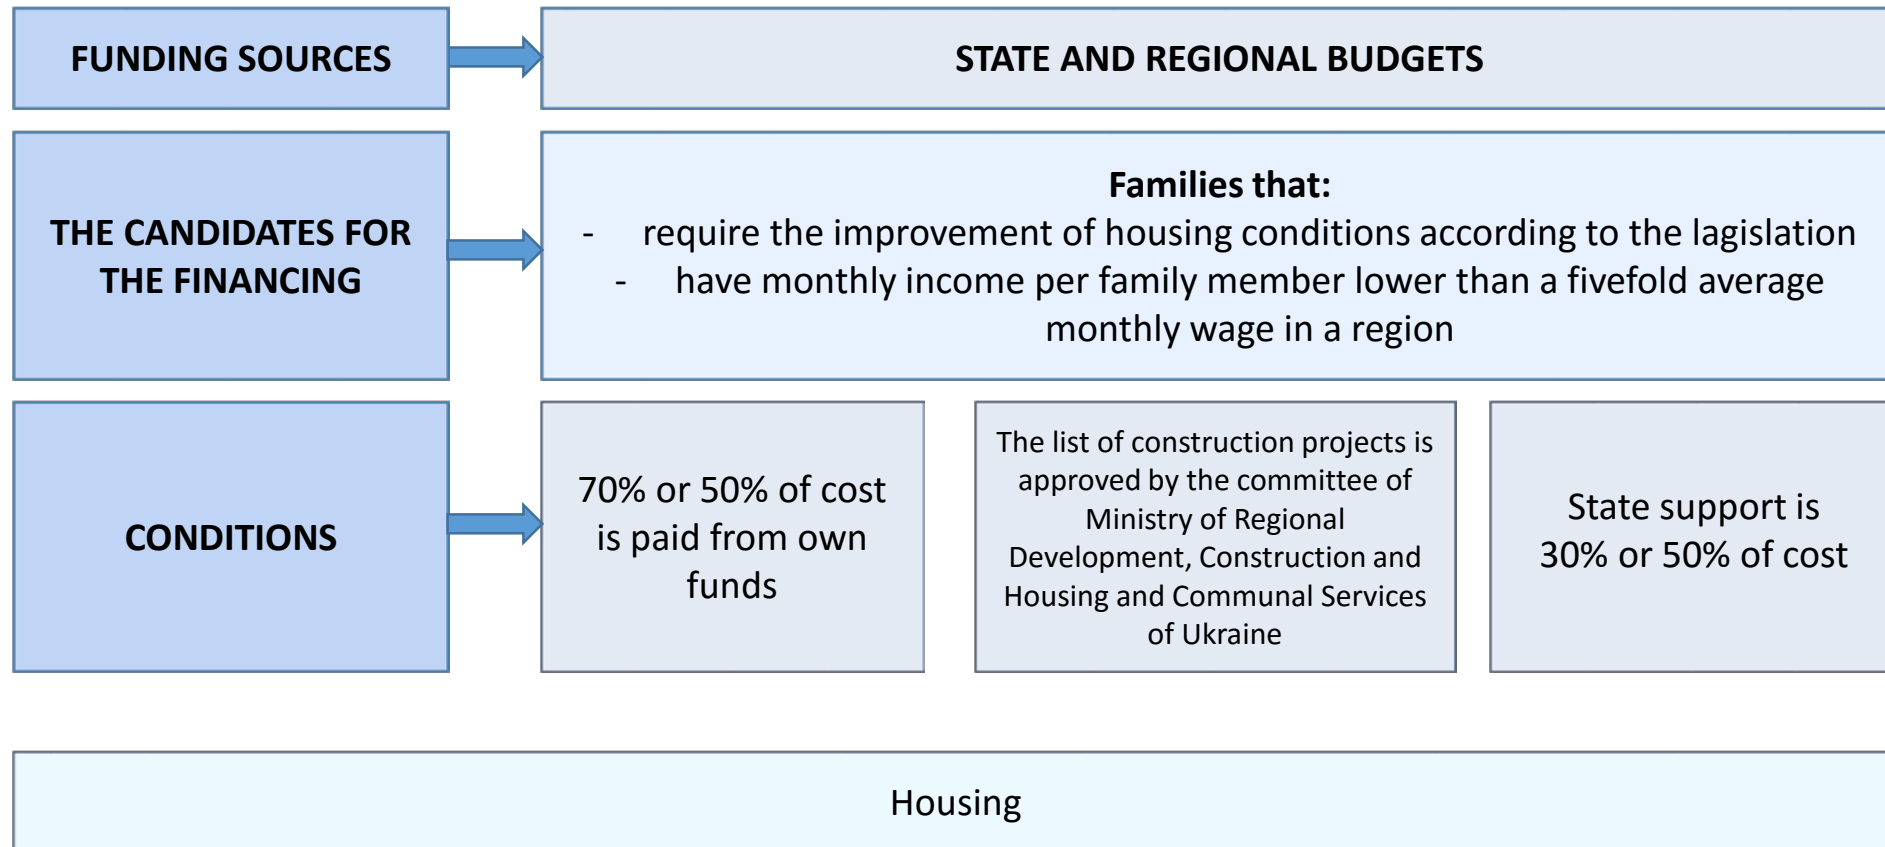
FUNDING SOURCES

STATE AND REGIONAL BUDGETS

THE CANDIDATES FOR THE FINANCING

**Families that:**
- require the improvement of housing conditions according to the lagislation
- have monthly income per family member lower than a fivefold average monthly wage in a region

CONDITIONS

70% or 50% of cost is paid from own funds

The list of construction projects is approved by the committee of Ministry of Regional Development, Construction and Housing and Communal Services of Ukraine

State support is 30% or 50% of cost

Housing